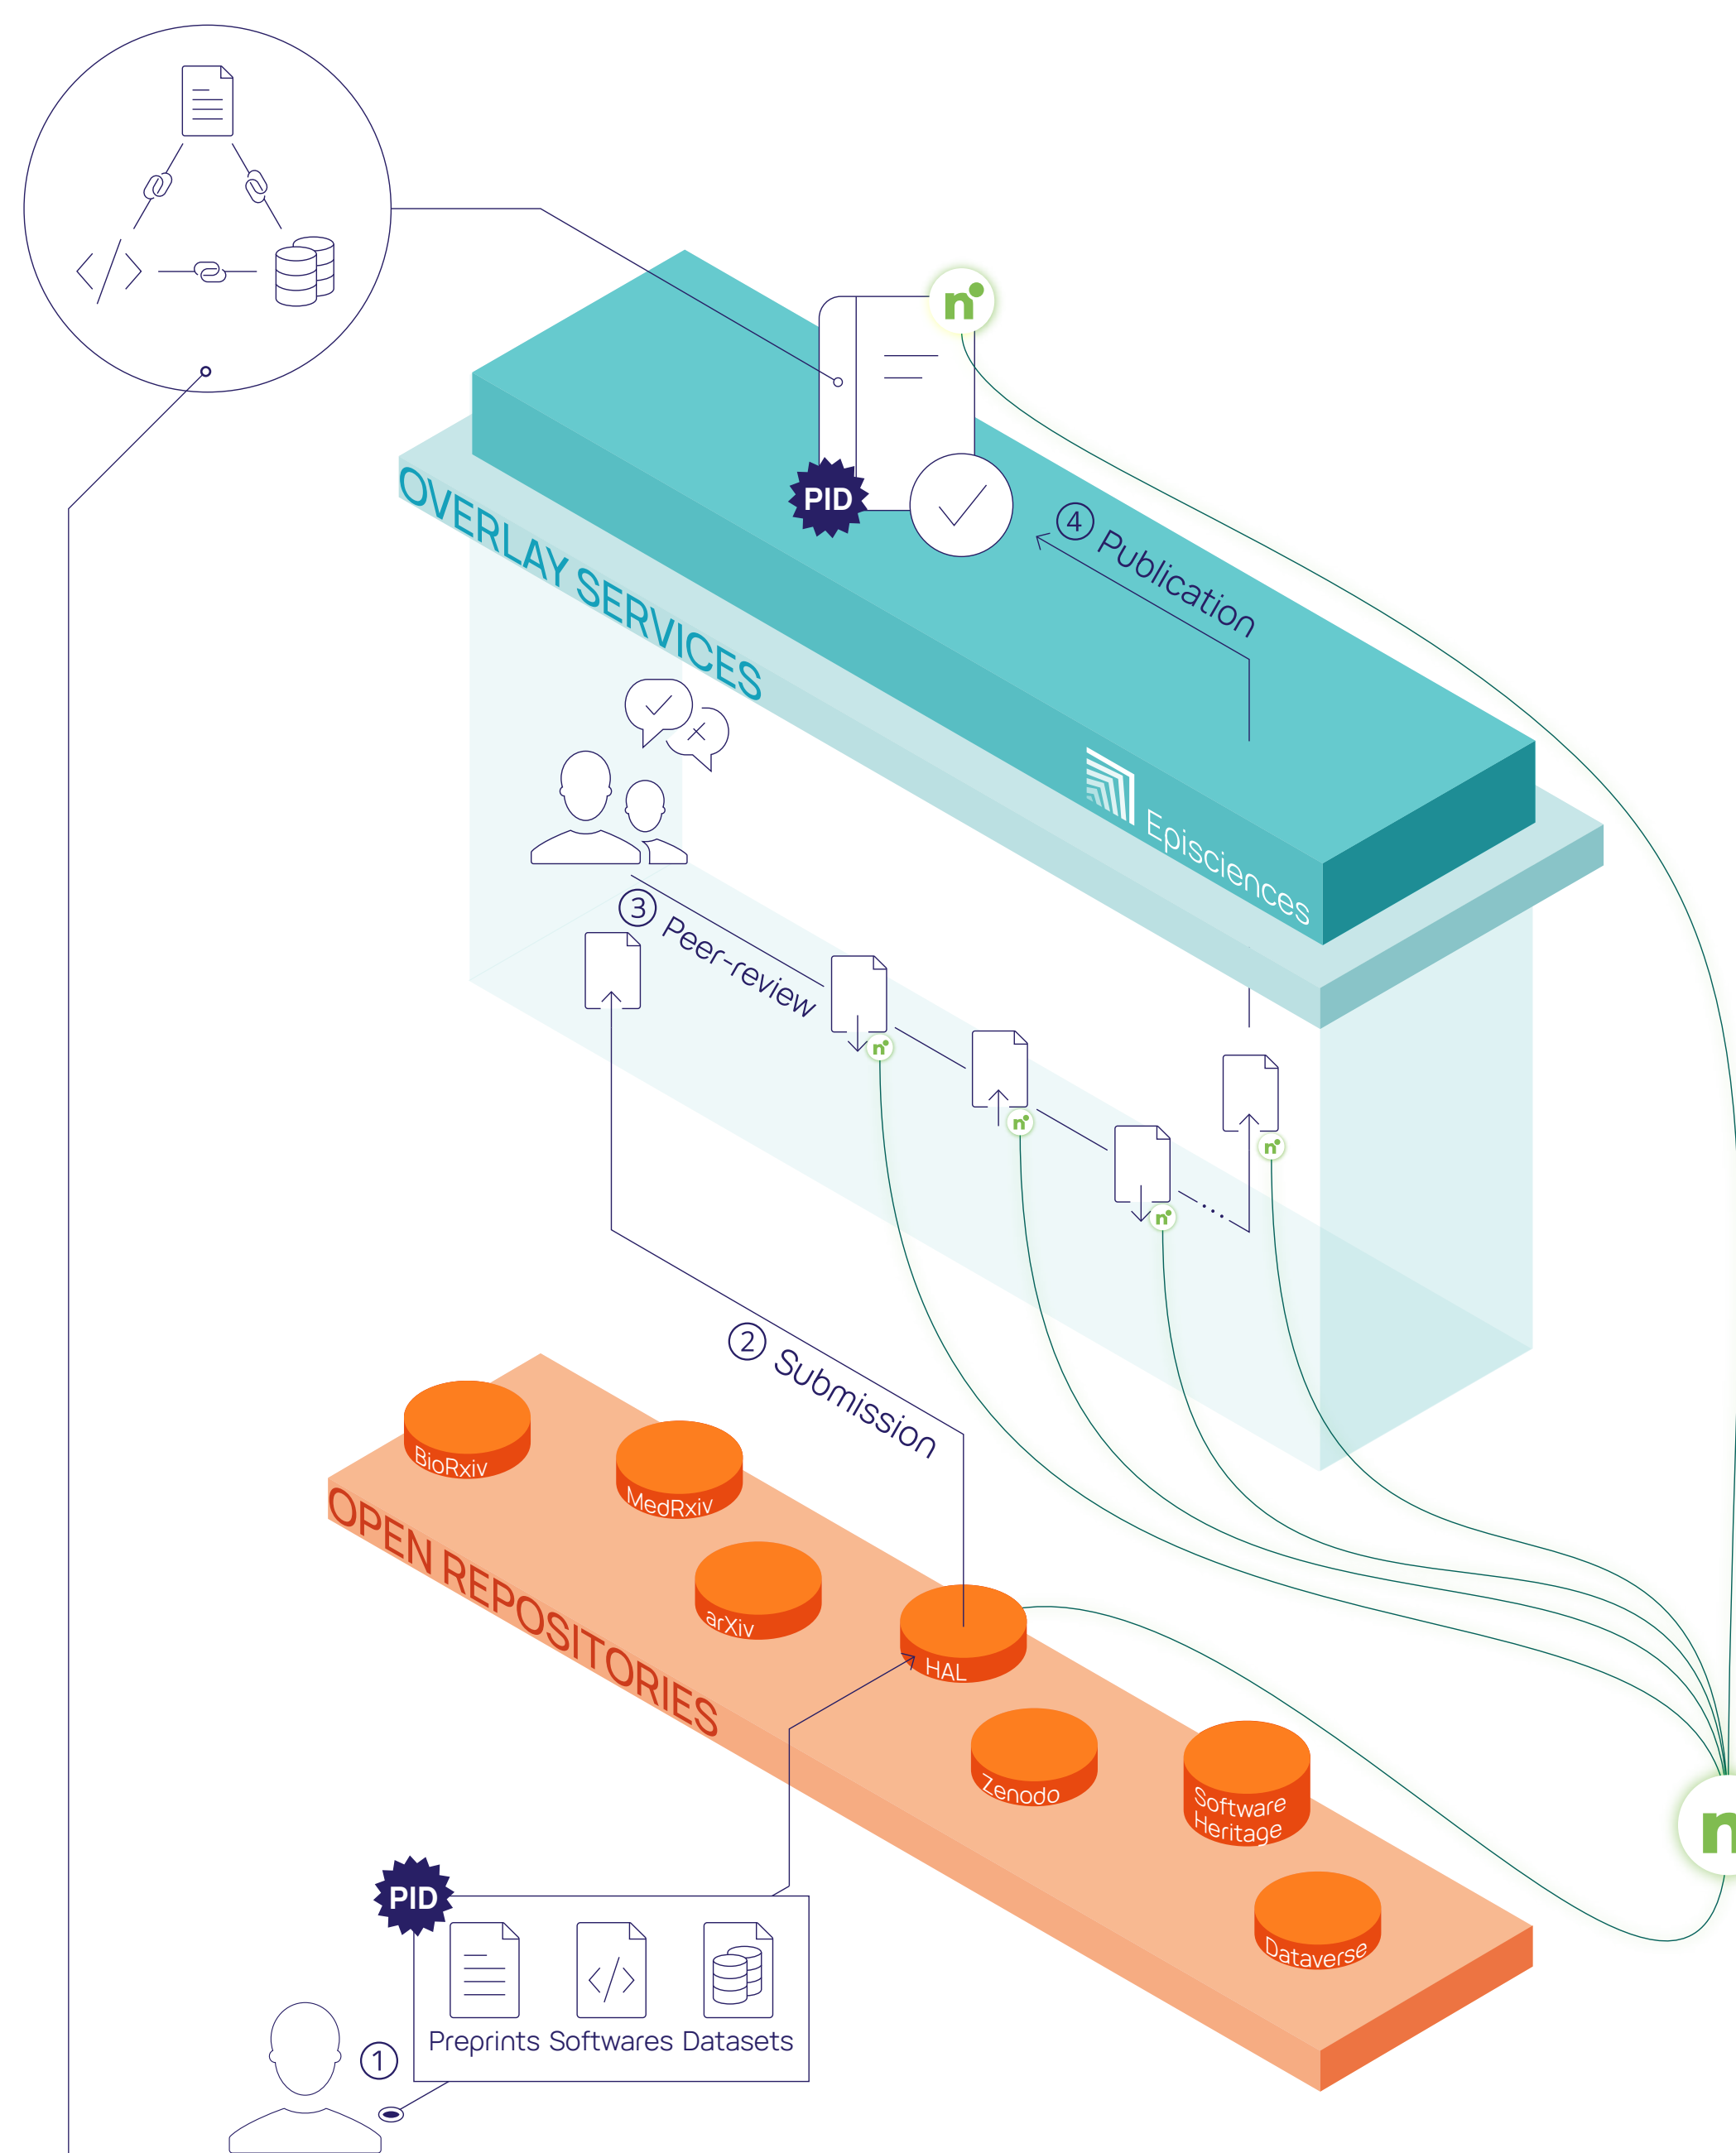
PID

④ Publication

OVERLAY SERVICES

Episciences

③ Peer-review

② Submission

BioRxiv

MedRxiv

arXiv

HAL

Zenodo

Software Heritage

Dataverse

OPEN REPOSITORIES

PID

Preprints Softwares Datasets

①